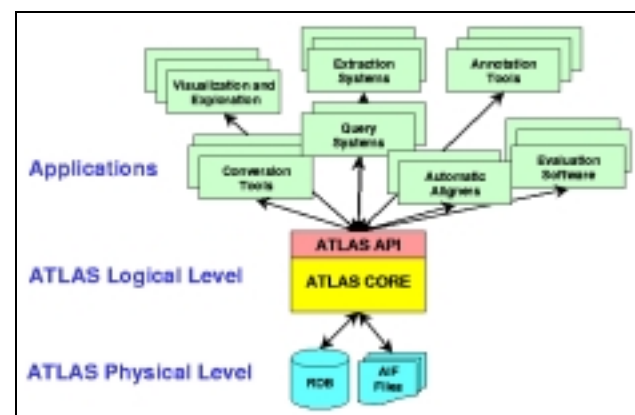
Visualization and Exploration

Extraction Systems

Annotation Tools

Applications

Query Systems

Conversion Tools

Automatic Aligners

Evaluation Software

ATLAS API

ATLAS Logical Level

ATLAS CORE

ATLAS Physical Level

RDB

AIF Files